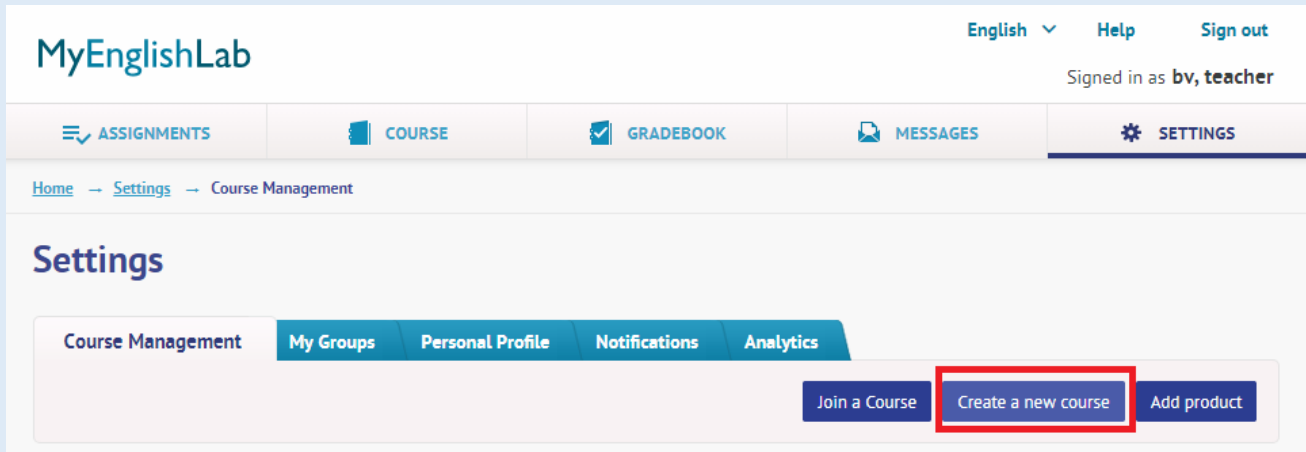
MyEnglishLab

English Help Sign out

Signed in as bv, teacher

ASSIGNMENTS COURSE GRADEBOOK MESSAGES SETTINGS

Home → Settings → Course Management

Settings

Course Management My Groups Personal Profile Notifications Analytics

Join a Course Create a new course Add product